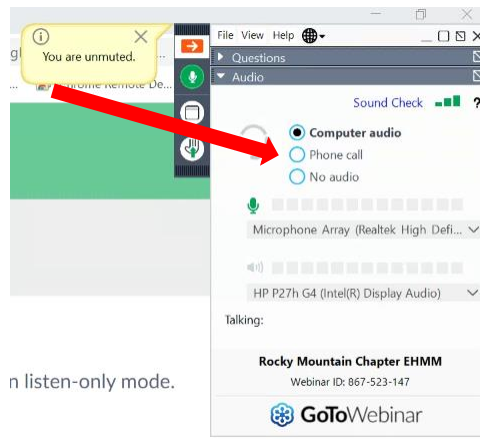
You are unmuted.

gl

hrome Remote De

File View Help

Questions

Audio

Sound Check

Computer audio

Phone call

No audio

Microphone Array (Realtek High Defi...

HP P27h G4 (Intel(R) Display Audio)

Talking:

Rocky Mountain Chapter EHMM

Webinar ID: 867-523-147

GoToWebinar

n listen-only mode.